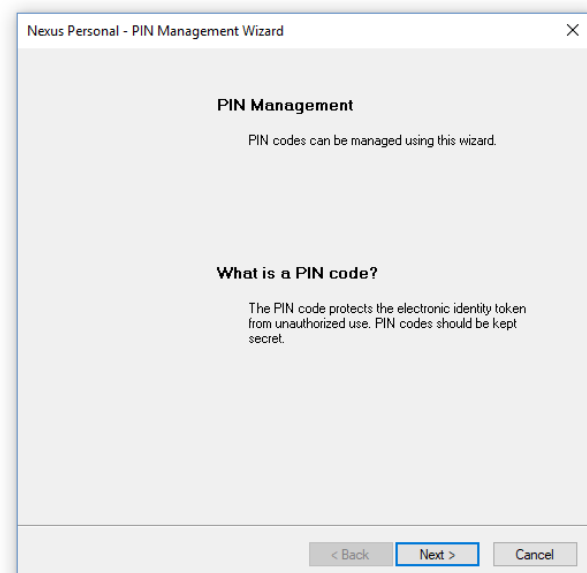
Nexus Personal - PIN Management Wizard

×

PIN Management

PIN codes can be managed using this wizard.

What is a PIN code?

The PIN code protects the electronic identity token from unauthorized use. PIN codes should be kept secret.

< Back

Next >

Cancel